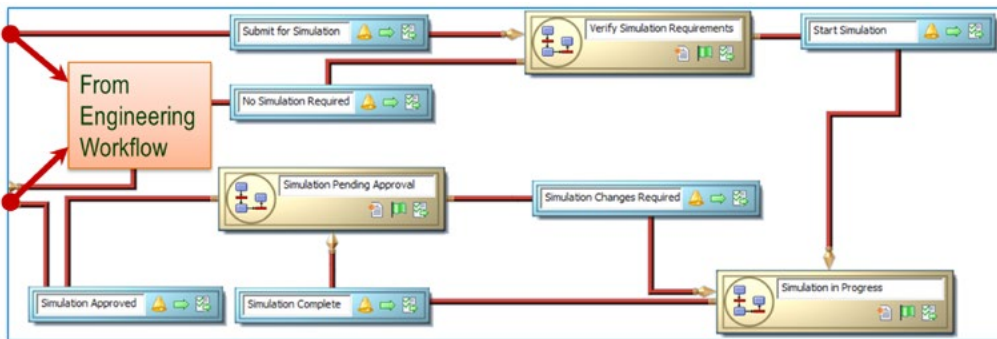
Submit for Simulation

Verify Simulation Requirements

Start Simulation

From Engineering Workflow

No Simulation Required

Simulation Pending Approval

Simulation Changes Required

Simulation Approved

Simulation Complete

Simulation in Progress